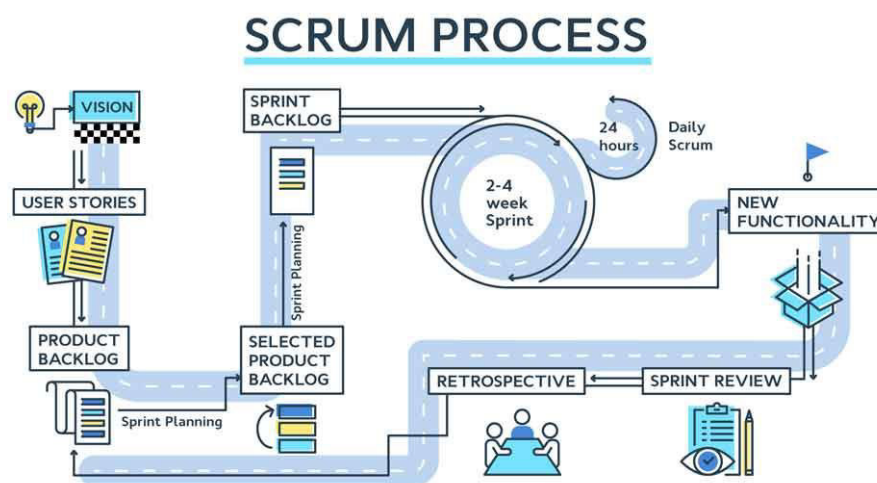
SCRUM PROCESS

VISION

USER STORIES

PRODUCT BACKLOG

Sprint Planning

SELECTED PRODUCT BACKLOG

Sprint Planning

SPRINT BACKLOG

24 hours

Daily Scrum

2-4 week Sprint

NEW FUNCTIONALITY

SPRINT REVIEW

RETROSPECTIVE